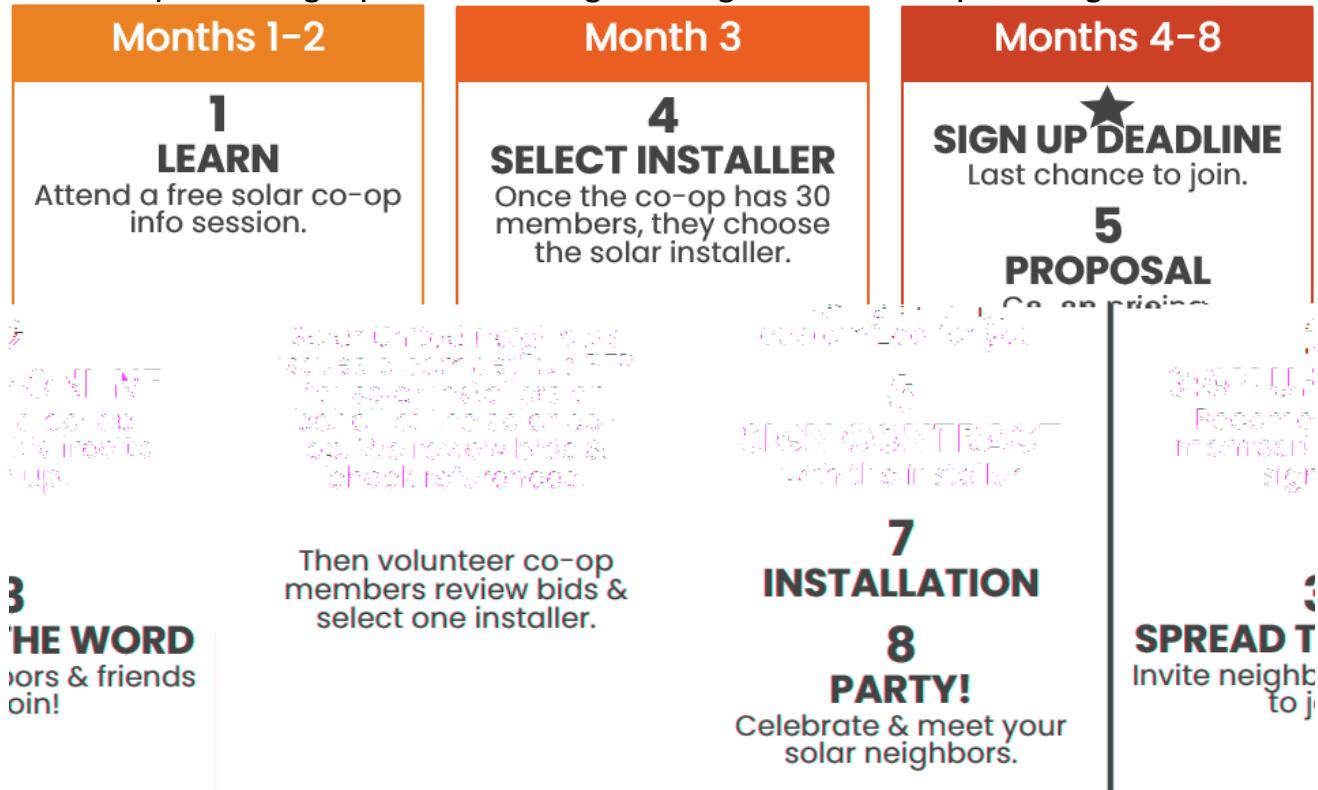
Months 1-2

1
LEARN
Attend a free solar co-op info session.

Month 3

4
SELECT INSTALLER
Once the co-op has 30 members, they choose the solar installer.

Months 4-8

SIGN UP DEADLINE
Last chance to join.

5
PROPOSAL
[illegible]

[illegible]

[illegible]

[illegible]

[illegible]

Then volunteer co-op members review bids & select one installer.

7
INSTALLATION

8
PARTY!
Celebrate & meet your solar neighbors.

3
THE WORD
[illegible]bors & friends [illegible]oin!

3
SPREAD T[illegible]
Invite neighb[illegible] to j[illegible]